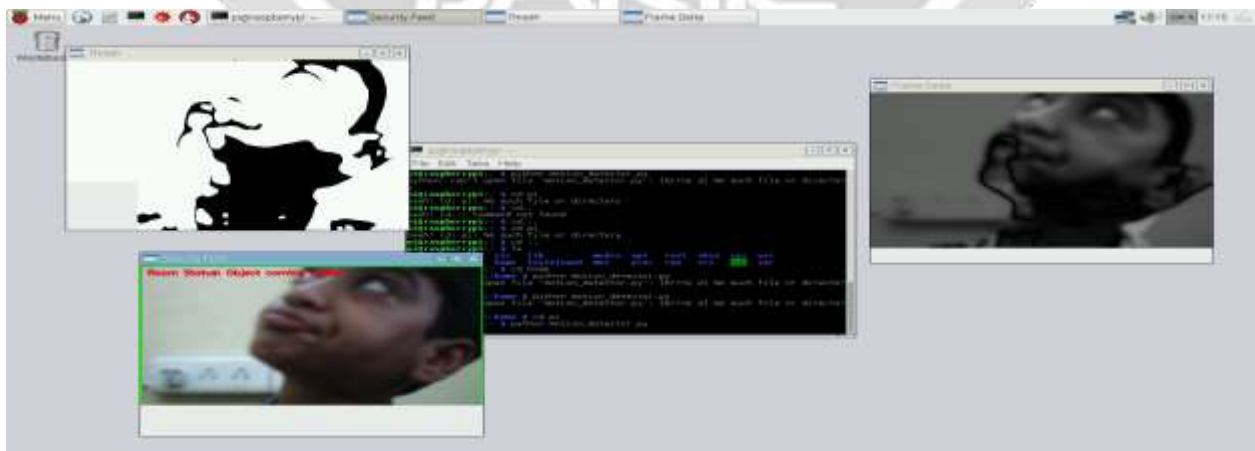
Menu pi@raspberrypi: ~ Security Feed Thresh Frame Delta

Wastebasket

Thresh

Frame Delta

pi@raspberrypi: ~

File Edit Tabs Help

pi@raspberrypi: ~ $ python motion_detector.py
python: can't open file 'motion_detector.py': [Errno 2] No such file or directory
pi@raspberrypi: ~ $ cd pi
bash: cd: pi: No such file or directory
pi@raspberrypi: ~ $ cd..
bash: cd..: command not found
pi@raspberrypi: ~ $ cd..
pi@raspberrypi: ~ $ cd pi
bash: cd: pi: No such file or directory
pi@raspberrypi: ~ $ cd ..
pi@raspberrypi: / $ ls
bin lib media opt root sbin srv sys usr
boot lost+found mnt proc run selinux tmp var
$ cd home
/home $ python motion_detector.py
python: can't open file 'motion_detector.py': [Errno 2] No such file or directory
/home $ python motion_detector.py
python: can't open file 'motion_detector.py': [Errno 2] No such file or directory
/home $ cd pi
~ $ python motion_detector.py

Security Feed

Room Status: Object coming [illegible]